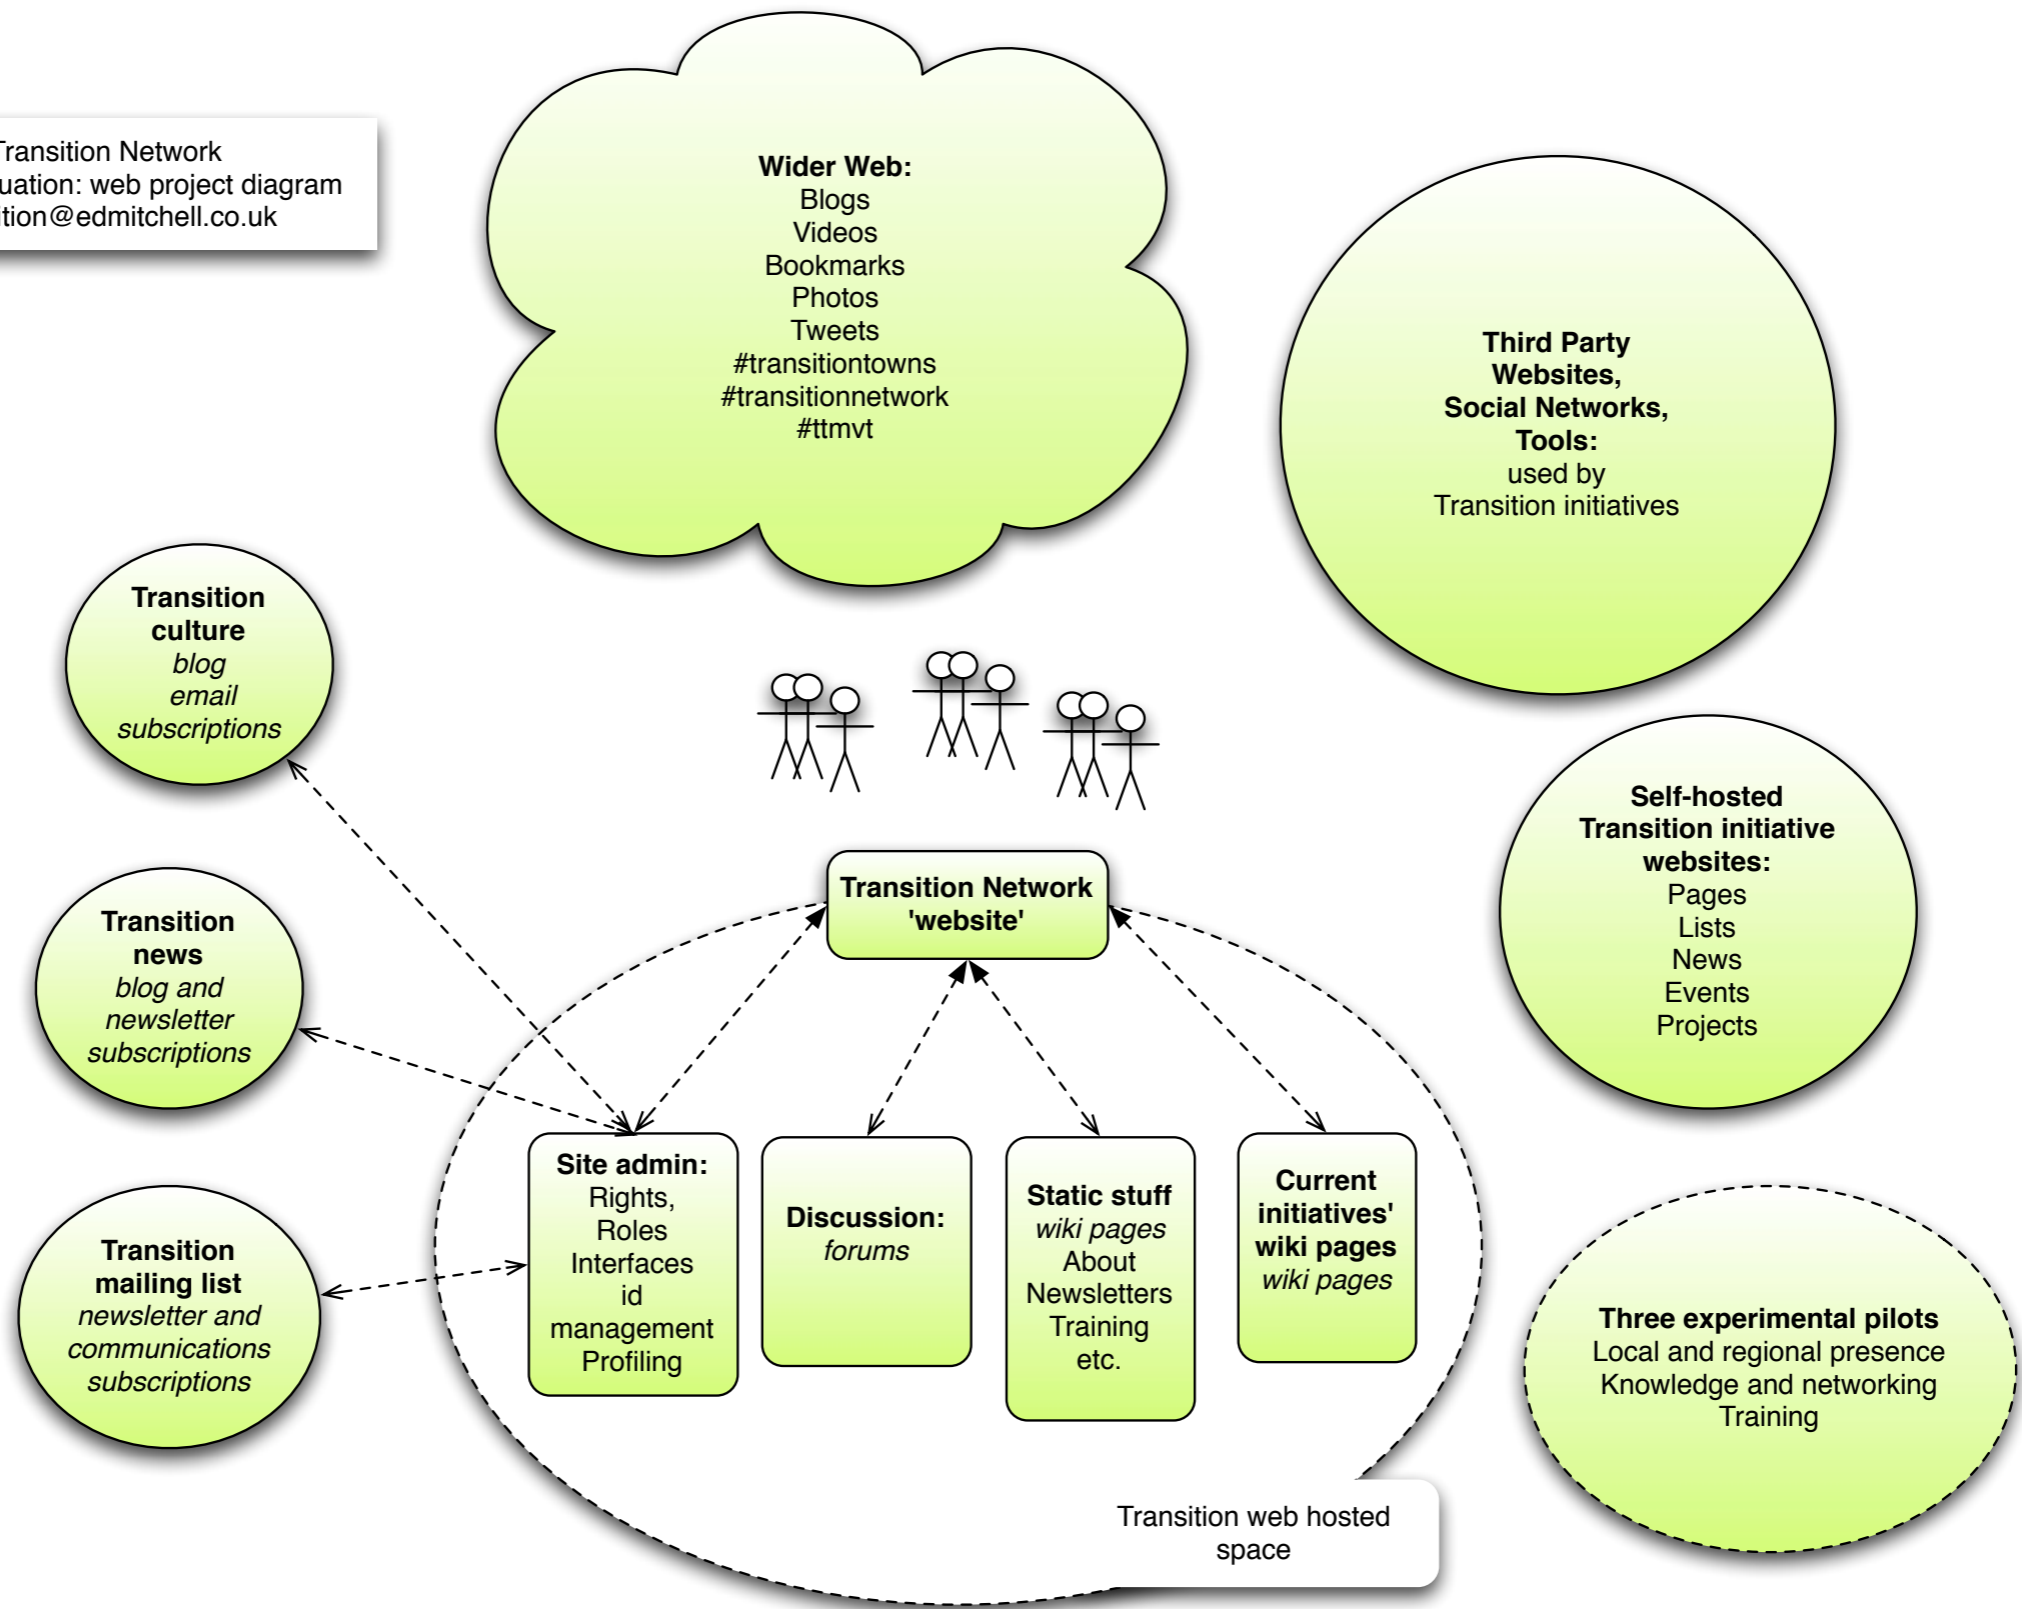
ransition Network
uation: web project diagram
tion@edmitchell.co.uk

**Wider Web:**
Blogs
Videos
Bookmarks
Photos
Tweets
#transitiontowns
#transitionnetwork
#ttmvt

**Third Party Websites, Social Networks, Tools:**
used by
Transition initiatives

**Transition culture**
*blog*
*email*
*subscriptions*

**Transition news**
*blog and newsletter subscriptions*

**Transition mailing list**
*newsletter and communications subscriptions*

**Transition Network 'website'**

**Self-hosted Transition initiative websites:**
Pages
Lists
News
Events
Projects

**Site admin:**
Rights,
Roles
Interfaces
id
management
Profiling

**Discussion:**
*forums*

**Static stuff**
*wiki pages*
About
Newsletters
Training
etc.

**Current initiatives' wiki pages**
*wiki pages*

**Three experimental pilots**
Local and regional presence
Knowledge and networking
Training

Transition web hosted space